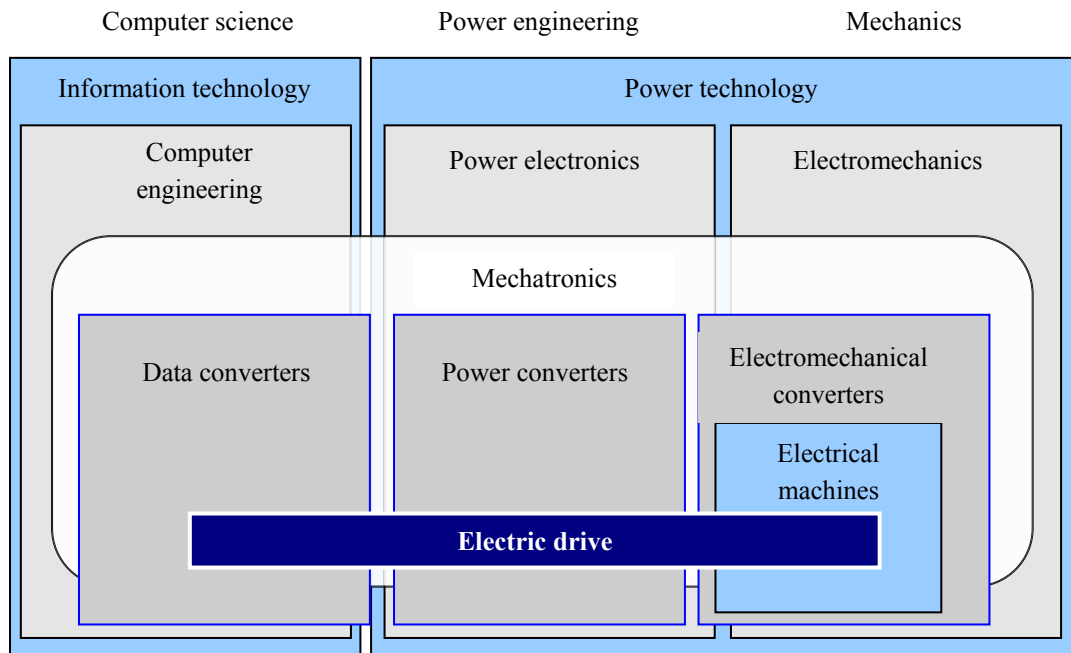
Computer science
Power engineering
Mechanics

Information technology

Power technology

Computer engineering

Power electronics

Electromechanics

Mechatronics

Data converters

Power converters

Electromechanical converters

Electrical machines

Electric drive